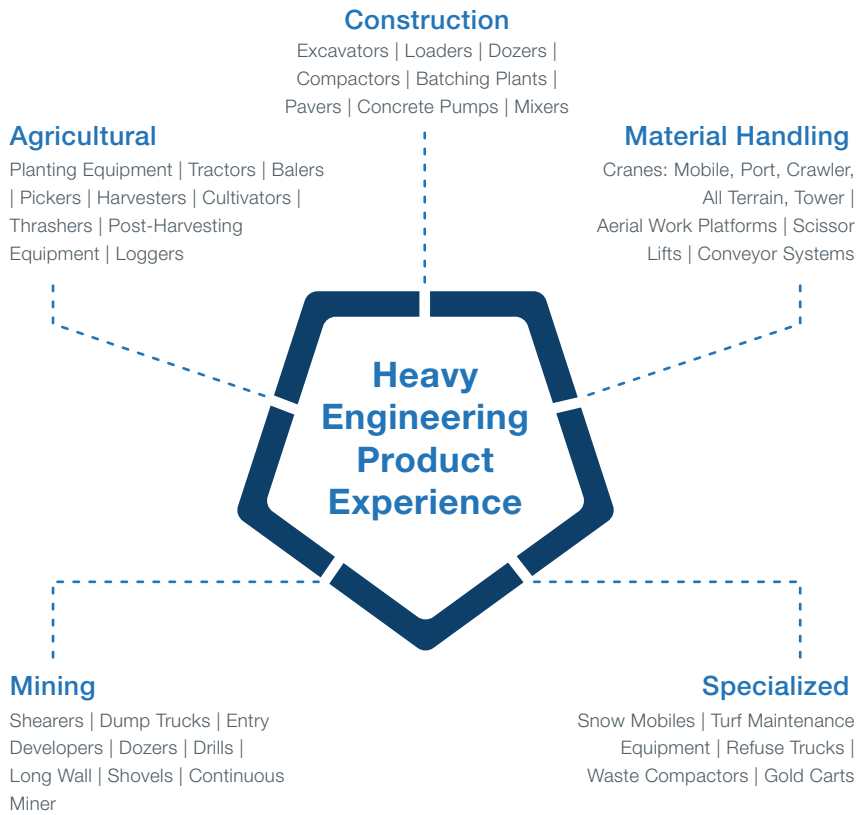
Construction
Excavators | Loaders | Dozers | Compactors | Batching Plants | Pavers | Concrete Pumps | Mixers

Agricultural
Planting Equipment | Tractors | Balers | Pickers | Harvesters | Cultivators | Thrashers | Post-Harvesting Equipment | Loggers

Material Handling
Cranes: Mobile, Port, Crawler, All Terrain, Tower | Aerial Work Platforms | Scissor Lifts | Conveyor Systems

Heavy Engineering Product Experience

Mining
Shearers | Dump Trucks | Entry Developers | Dozers | Drills | Long Wall | Shovels | Continuous Miner

Specialized
Snow Mobiles | Turf Maintenance Equipment | Refuse Trucks | Waste Compactors | Gold Carts